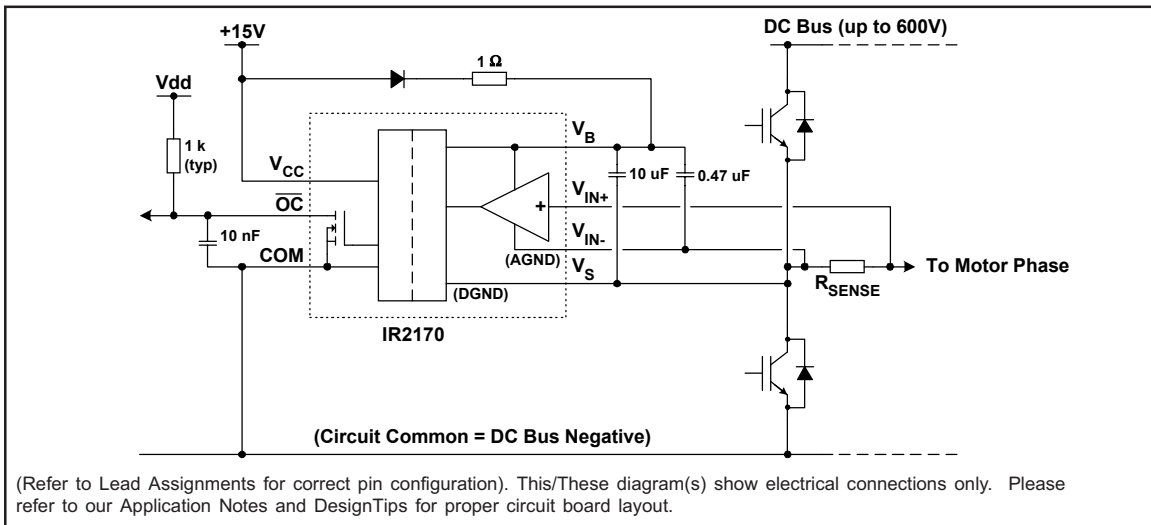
+15V

DC Bus (up to 600V)

1 Ω

Vdd

1 k (typ)

$V_{CC}$

$V_B$

10 uF

0.47 uF

$V_{IN+}$

$\overline{OC}$

+

10 nF

$V_{IN-}$

COM

(AGND)

$V_S$

To Motor Phase

(DGND)

$R_{SENSE}$

IR2170

(Circuit Common = DC Bus Negative)

(Refer to Lead Assignments for correct pin configuration). This/These diagram(s) show electrical connections only. Please refer to our Application Notes and DesignTips for proper circuit board layout.